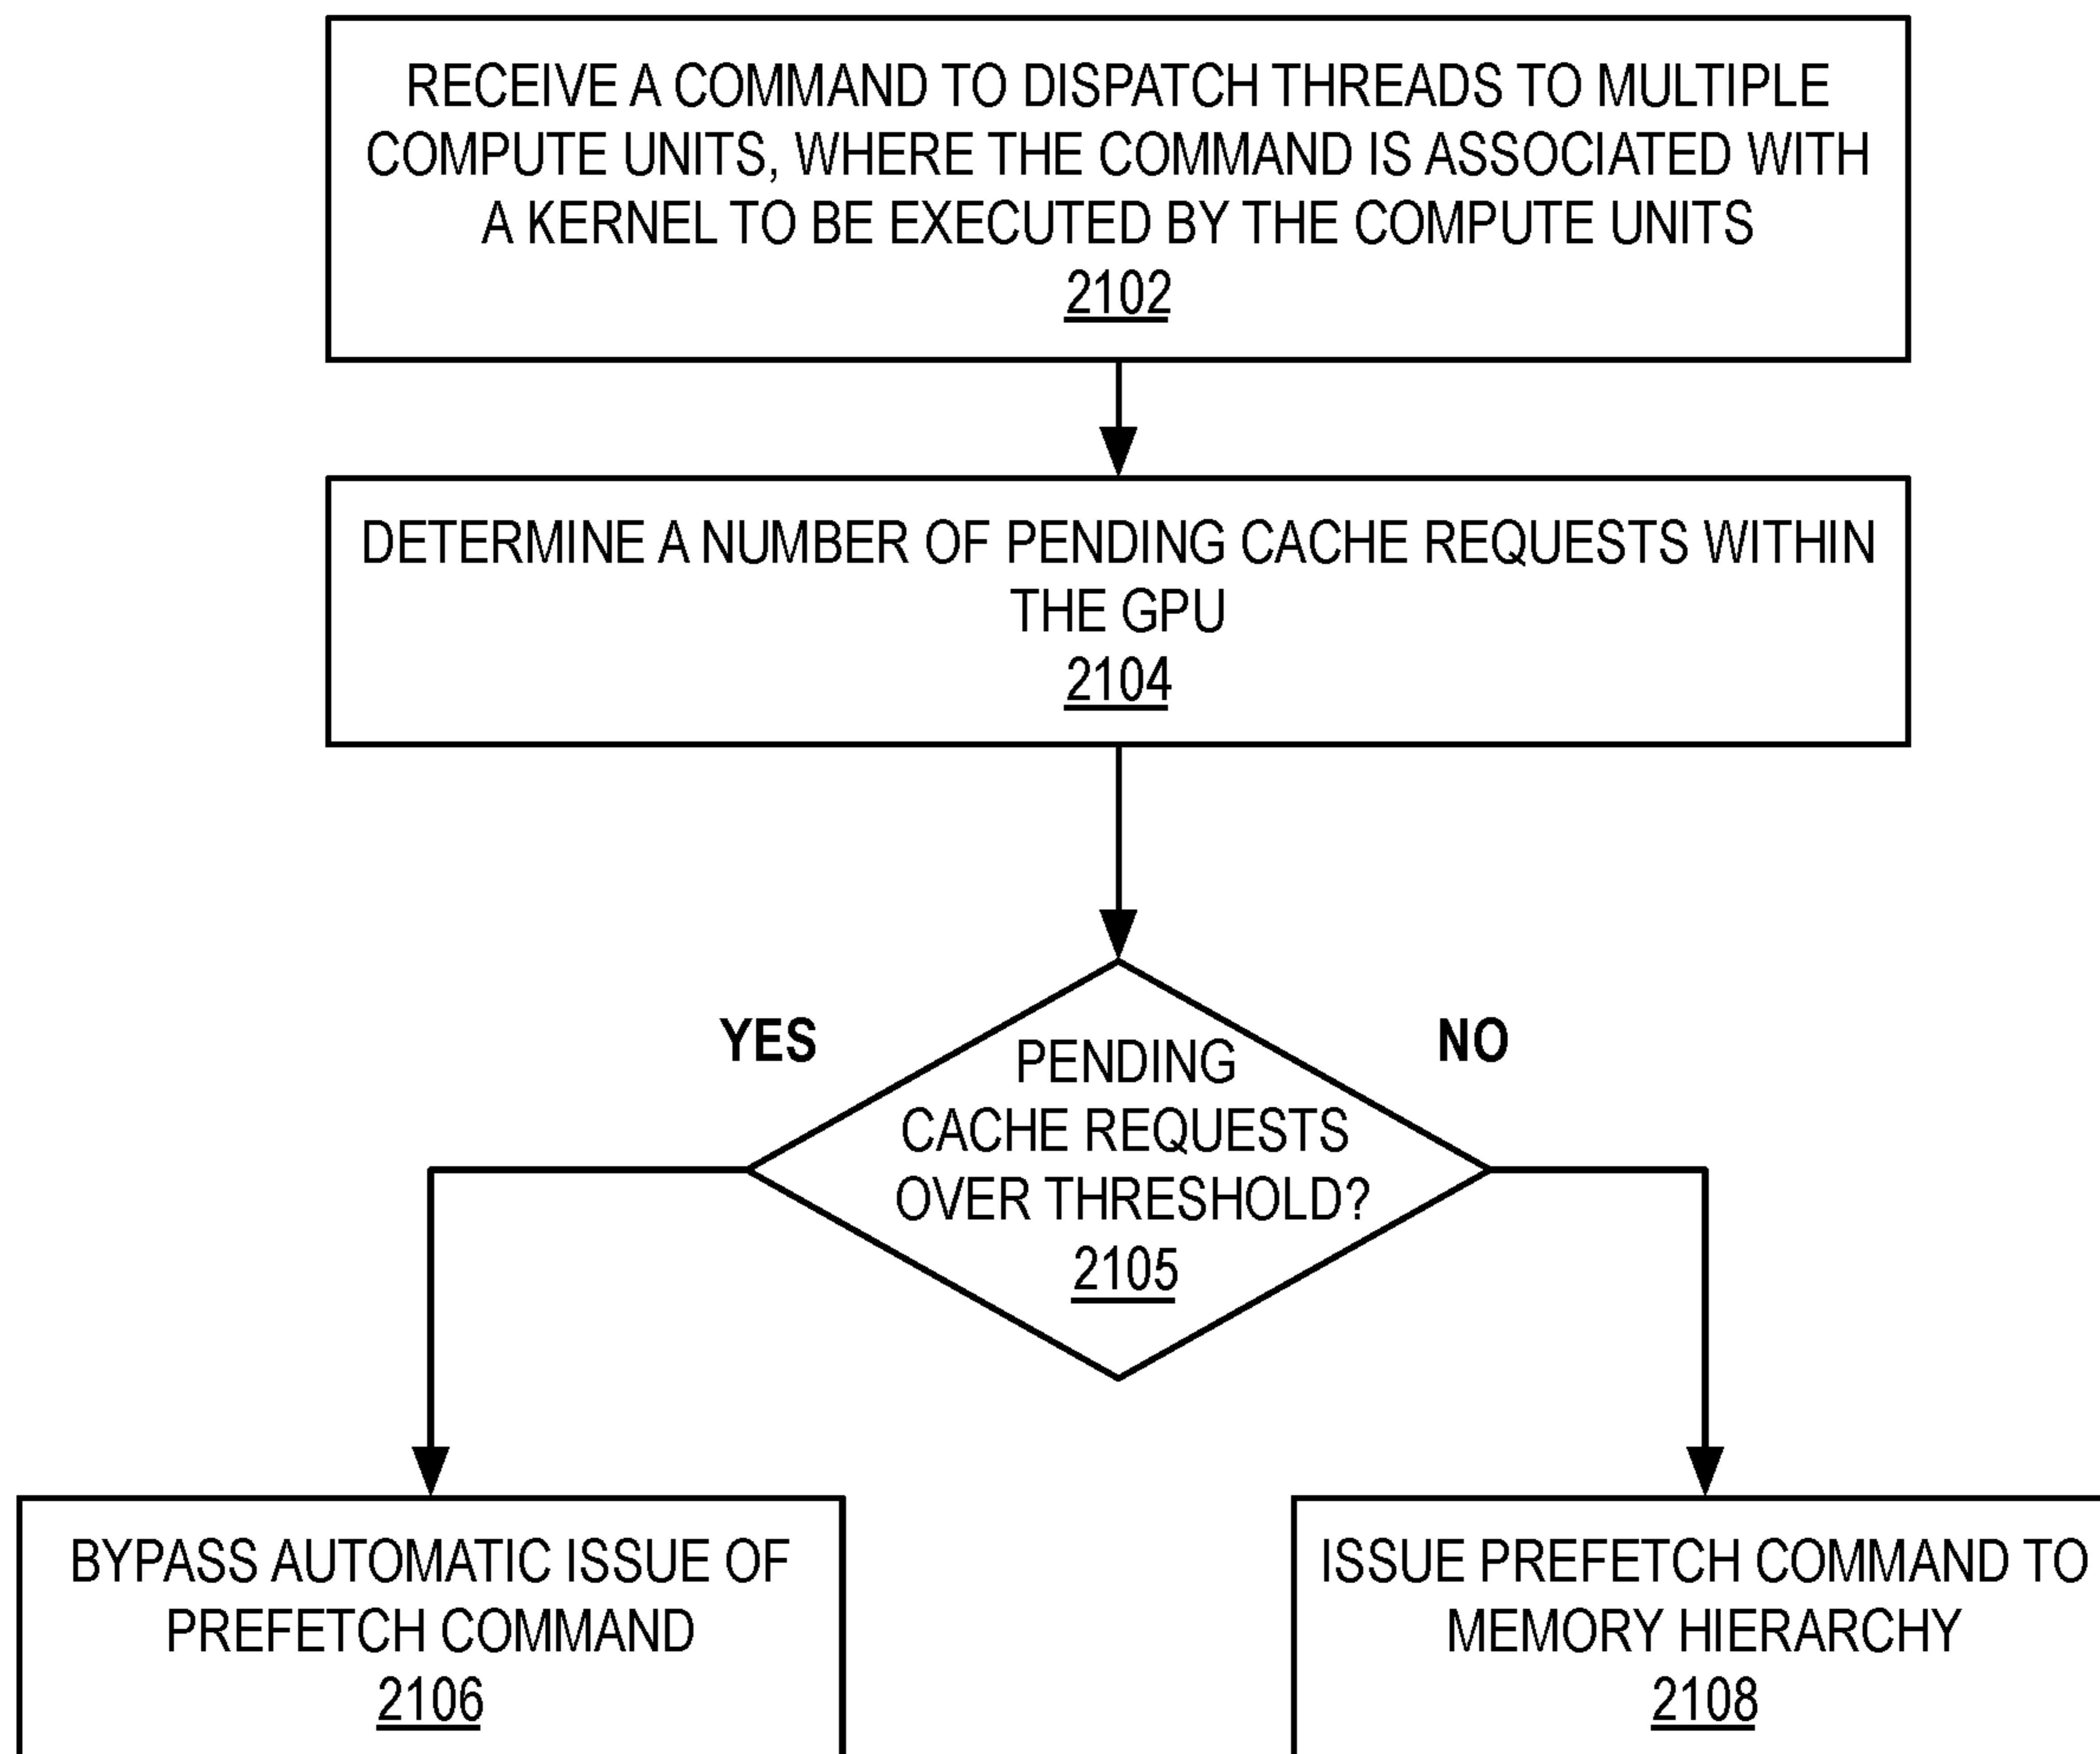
RECEIVE A COMMAND TO DISPATCH THREADS TO MULTIPLE COMPUTE UNITS, WHERE THE COMMAND IS ASSOCIATED WITH A KERNEL TO BE EXECUTED BY THE COMPUTE UNITS
2102

DETERMINE A NUMBER OF PENDING CACHE REQUESTS WITHIN THE GPU
2104

YES

NO

PENDING CACHE REQUESTS OVER THRESHOLD?
2105

BYPASS AUTOMATIC ISSUE OF PREFETCH COMMAND
2106

ISSUE PREFETCH COMMAND TO MEMORY HIERARCHY
2108